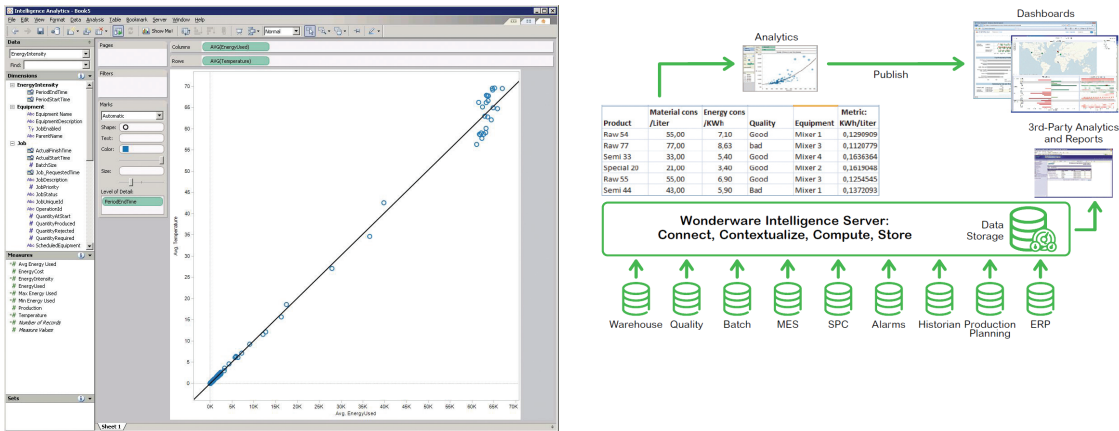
Intelligence Analytics - Book5
File Edit View Format Data Analysis Table Bookmark Server Window Help
Show Me! Normal
Data
EnergyIntensity
Find:
Dimensions
EnergyIntensity
PeriodEndTime
PeriodStartTime
Equipment
Equipment Name
EquipmentDescription
JobEnabled
ParentName
Job
ActualFinishTime
ActualStartTime
BatchSize
Job_RequestedTime
JobDescription
JobPriority
JobStatus
JobUniqueId
OperatorsId
QuantityAtStart
QuantityProduced
QuantityRejected
QuantityRequired
ScheduledEquipment
Measures
Avg.Energy Used
EnergyCost
EnergyIntensity
EnergyUsed
Max Energy Used
Min Energy Used
Production
Temperature
Number of Records
Measure Values
Sets
Pages
Filters
Marks
Automatic
Shape:
Text:
Color:
Size:
Level of Detail
PeriodEndTime
Columns AVG(EnergyUsed)
Rows AVG(Temperature)
70
60
50
40
30
20
10
0
Avg. Temperature
0K 5K 10K 15K 20K 25K 30K 35K 40K 45K 50K 55K 60K 65K 70K
Avg. EnergyUsed
Sheet 1

Analytics
Publish
Dashboards
3rd-Party Analytics and Reports

| Product | Material cons /Liter | Energy cons /KWh | Quality | Equipment | Metric: KWh/liter |
|---|---|---|---|---|---|
| Raw 54 | 55,00 | 7,10 | Good | Mixer 1 | 0,1290909 |
| Raw 77 | 77,00 | 8,63 | bad | Mixer 3 | 0,1120779 |
| Semi 33 | 33,00 | 5,40 | Good | Mixer 4 | 0,1636364 |
| Special 20 | 21,00 | 3,40 | Good | Mixer 2 | 0,1619048 |
| Raw 55 | 55,00 | 6,90 | Good | Mixer 3 | 0,1254545 |
| Semi 44 | 43,00 | 5,90 | Bad | Mixer 1 | 0,1372093 |

Wonderware Intelligence Server:
Connect, Contextualize, Compute, Store
Data Storage
Warehouse Quality Batch MES SPC Alarms Historian Production Planning ERP